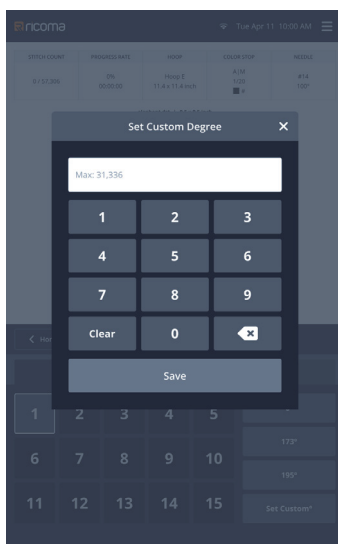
ricoma

Tue Apr 11 10:00 AM

STITCH COUNT
0 / 57,886

PROGRESS RATE
0%
00:00:00

HOOP
Hoop 3
11.8 x 11.4 inch

COLOR STEP
A (0)
1/20

NEEDLE
#14
150°

Set Custom Degree

Max: 31,336

1
2
3
4
5
6
7
8
9
Clear
0

Save

< Ho

1 2 3 4 5
6 7 8 9 10
11 12 13 14 15

173°
195°
Set Custom°